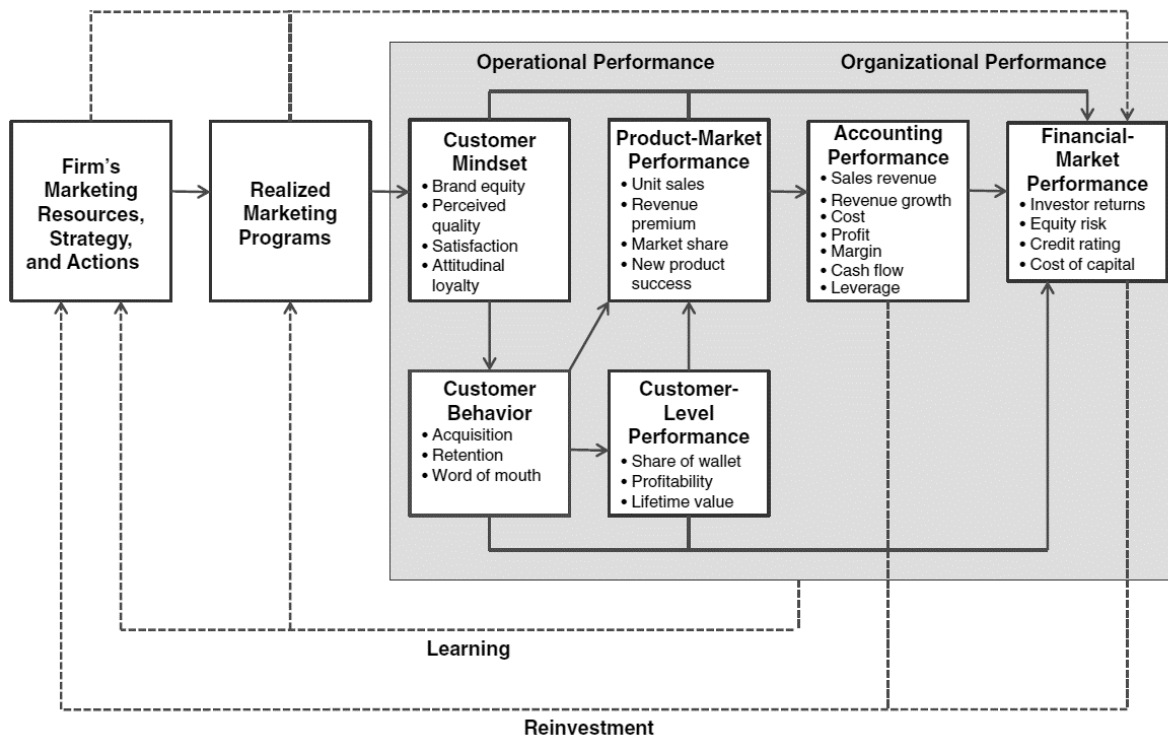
Operational Performance

Organizational Performance

Firm's Marketing Resources, Strategy, and Actions

Realized Marketing Programs

Customer Mindset
• Brand equity
• Perceived quality
• Satisfaction
• Attitudinal loyalty

Product-Market Performance
• Unit sales
• Revenue premium
• Market share
• New product success

Accounting Performance
• Sales revenue
• Revenue growth
• Cost
• Profit
• Margin
• Cash flow
• Leverage

Financial-Market Performance
• Investor returns
• Equity risk
• Credit rating
• Cost of capital

Customer Behavior
• Acquisition
• Retention
• Word of mouth

Customer-Level Performance
• Share of wallet
• Profitability
• Lifetime value

Learning

Reinvestment